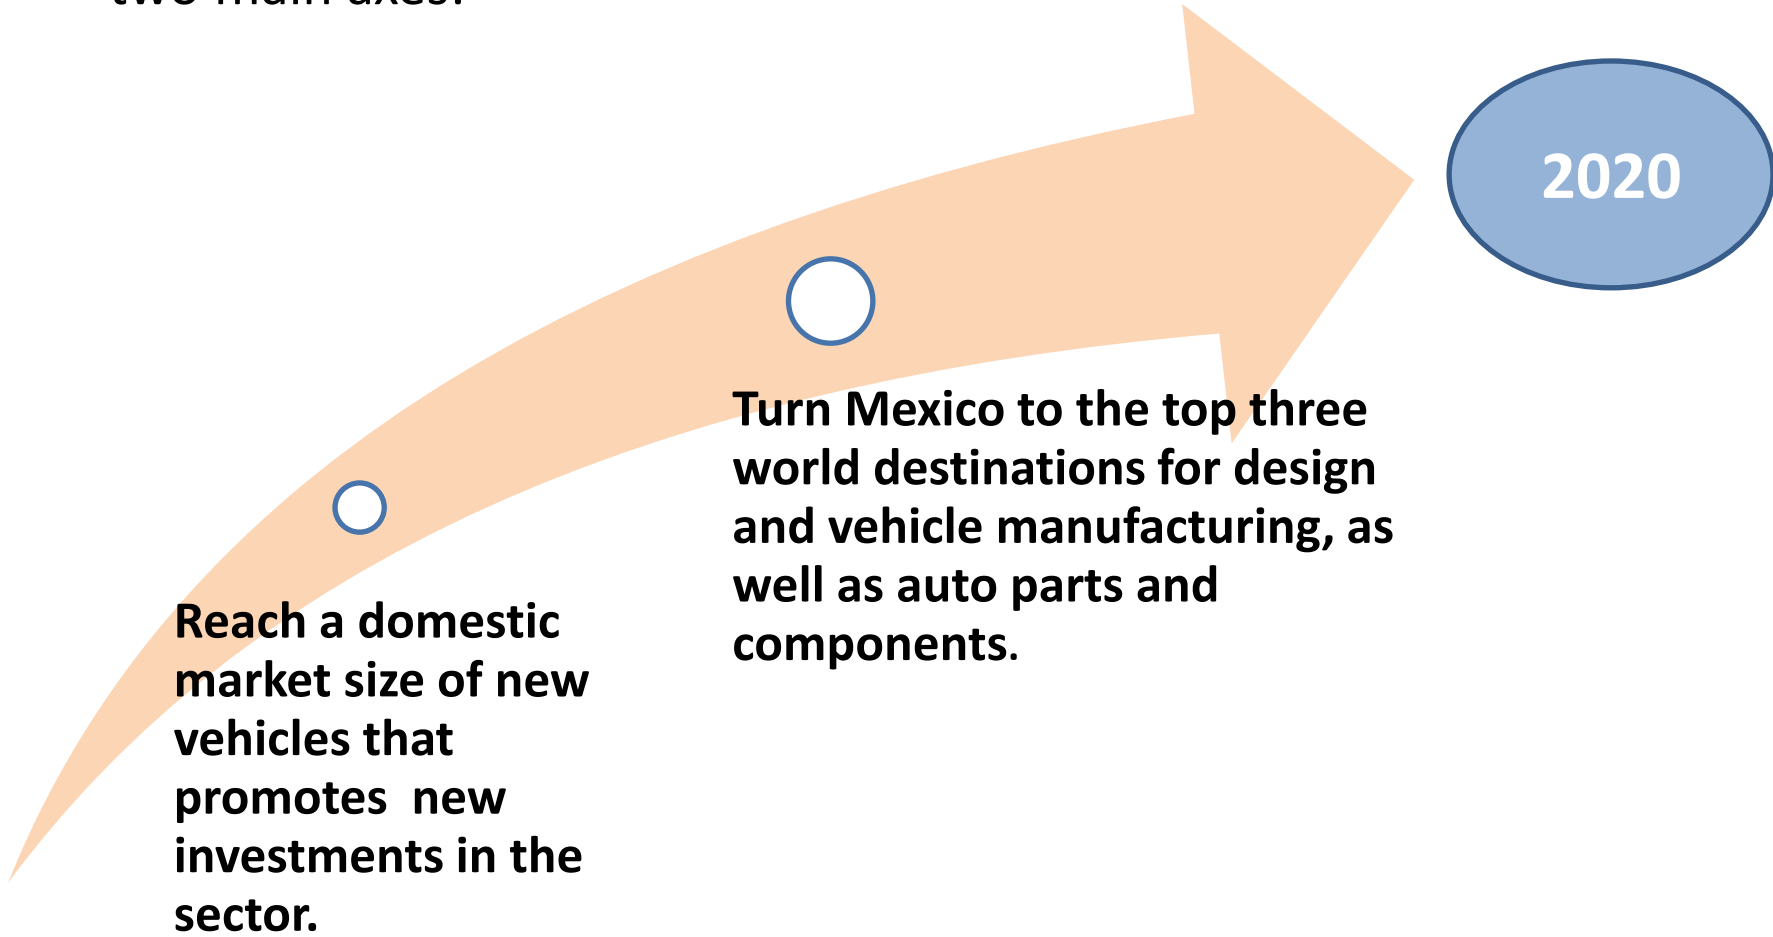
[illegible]

2020

Turn Mexico to the top three world destinations for design and vehicle manufacturing, as well as auto parts and components.

Reach a domestic market size of new vehicles that promotes new investments in the sector.